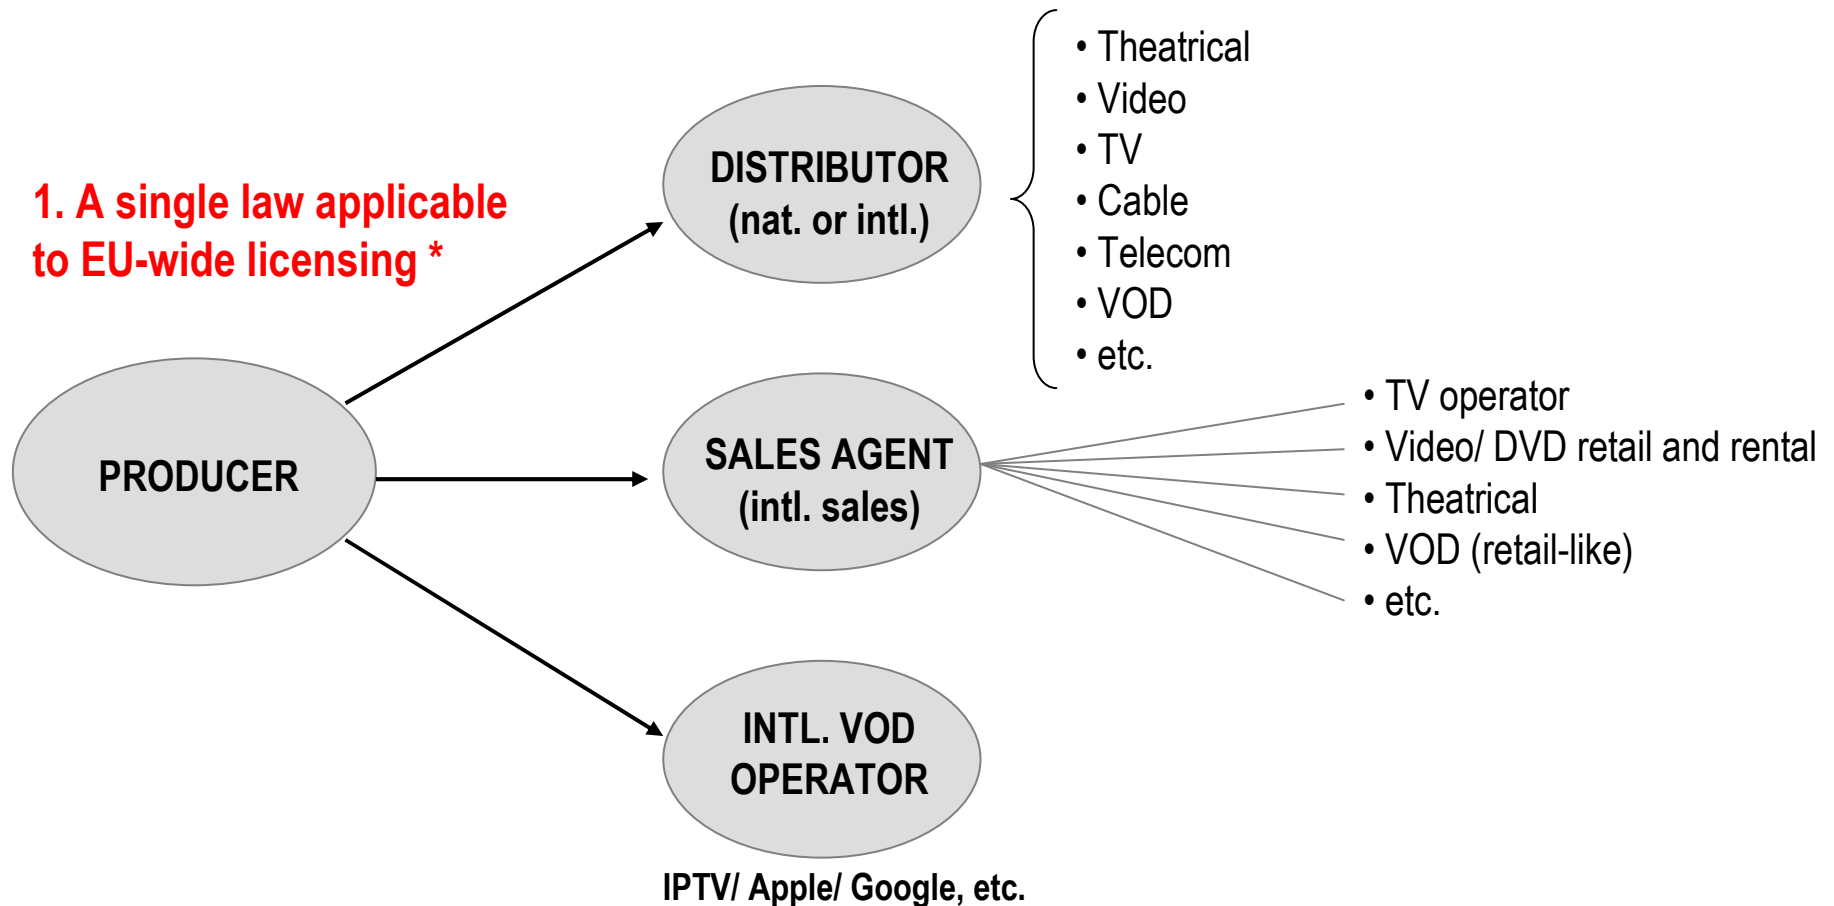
1. A single law applicable to EU-wide licensing *

PRODUCER

DISTRIBUTOR (nat. or intl.)

• Theatrical
• Video
• TV
• Cable
• Telecom
• VOD
• etc.

SALES AGENT (intl. sales)

• TV operator
• Video/ DVD retail and rental
• Theatrical
• VOD (retail-like)
• etc.

INTL. VOD OPERATOR

IPTV/ Apple/ Google, etc.